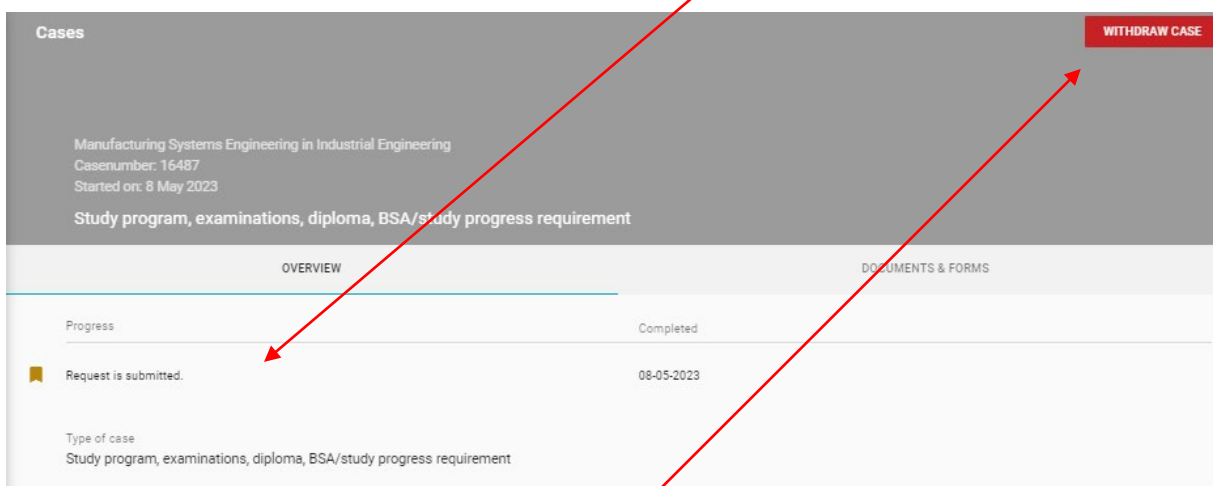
Cases

WITHDRAW CASE

Manufacturing Systems Engineering in Industrial Engineering
Casenumber: 16487
Started on: 8 May 2023

Study program, examinations, diploma, BSA/study progress requirement

OVERVIEW

DOCUMENTS & FORMS

| Progress | Completed |
|---|---|
| Request is submitted. | 08-05-2023 |

Type of case
Study program, examinations, diploma, BSA/study progress requirement